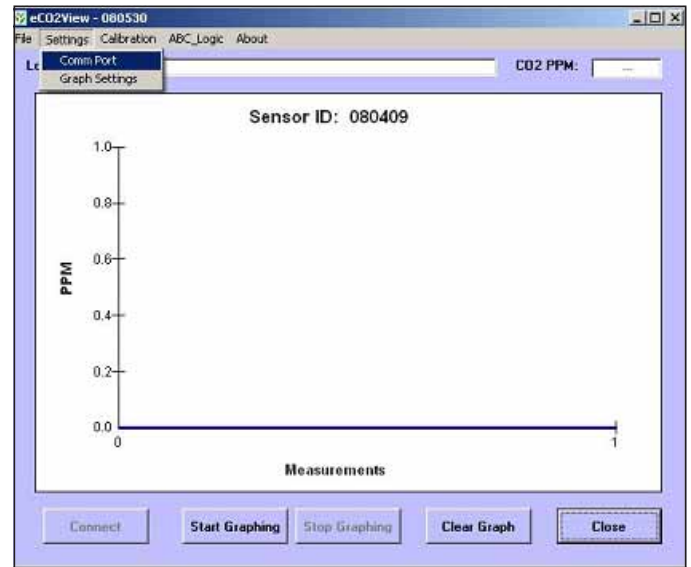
eCO2View - 080530

File Settings Calibration ABC_Logic About

Comm Port
Graph Settings

Lo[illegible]

CO2 PPM: ...

Sensor ID: 080409

1.0
0.8
0.6
0.4
0.2
0.0

PPM

0
1

Measurements

Connect
Start Graphing
Stop Graphing
Clear Graph
Close